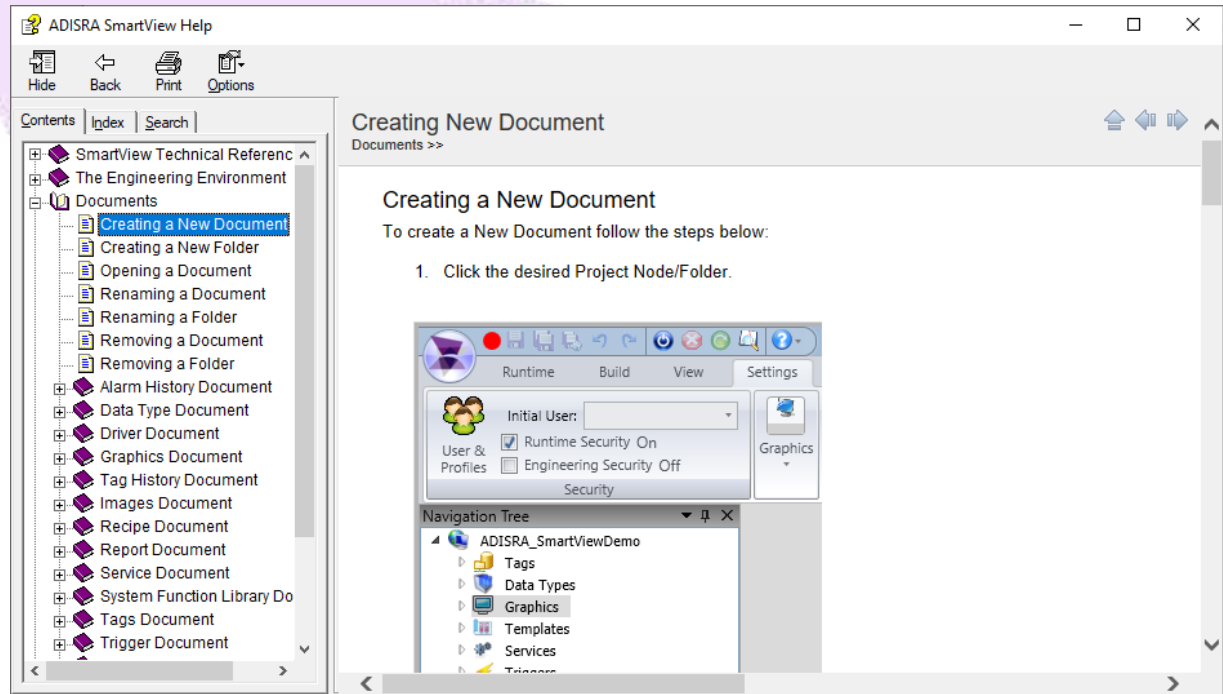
ADISRA SmartView Help

Hide Back Print Options

Contents Index Search

SmartView Technical Referenc
The Engineering Environment
Documents
Creating a New Document
Creating a New Folder
Opening a Document
Renaming a Document
Renaming a Folder
Removing a Document
Removing a Folder
Alarm History Document
Data Type Document
Driver Document
Graphics Document
Tag History Document
Images Document
Recipe Document
Report Document
Service Document
System Function Library Do
Tags Document
Trigger Document

Creating New Document
Documents >>

Creating a New Document

To create a New Document follow the steps below:

1. Click the desired Project Node/Folder.

Runtime Build View Settings
Initial User:
Runtime Security On
Engineering Security Off
User & Profiles
Security
Graphics
Navigation Tree
ADISRA_SmartViewDemo
Tags
Data Types
Graphics
Templates
Services
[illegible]